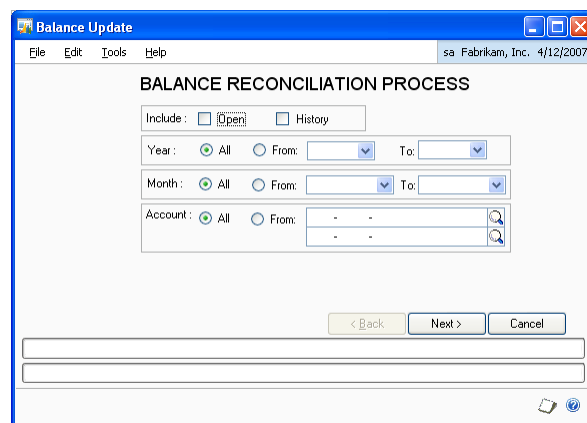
Balance Update

File Edit Tools Help

sa Fabrikam, Inc. 4/12/2007

BALANCE RECONCILIATION PROCESS

Include : Open History

Year : All From: To:

Month : All From: To:

Account : All From: - -
- -

< Back Next > Cancel